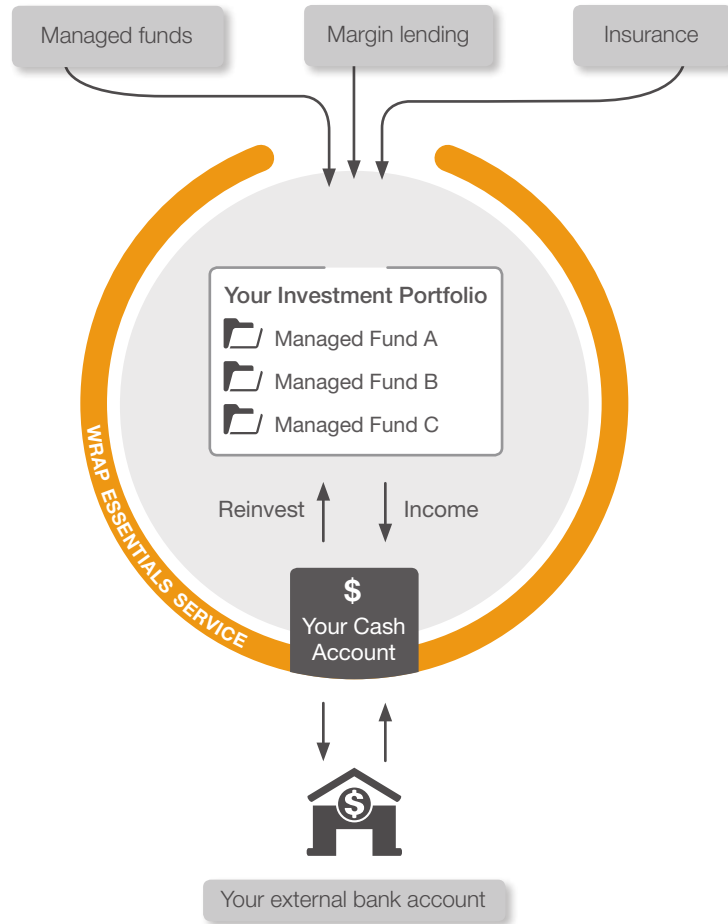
Managed funds

Margin lending

Insurance

Your Investment Portfolio

Managed Fund A

Managed Fund B

Managed Fund C

WRAP ESSENTIALS SERVICE

Reinvest

Income

$

Your Cash Account

$

Your external bank account